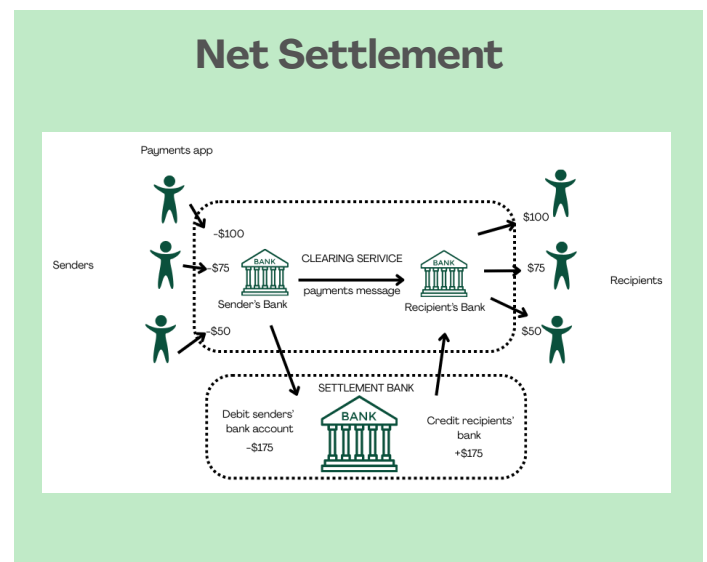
Net Settlement

Payments app

Senders

-$100

-$75

-$50

BANK

Sender's Bank

CLEARING SERIVICE

payments message

BANK

Recipient's Bank

$100

$75

$50

Recipients

SETTLEMENT BANK

Debit senders' bank account

-$175

BANK

Credit recipients' bank

+$175